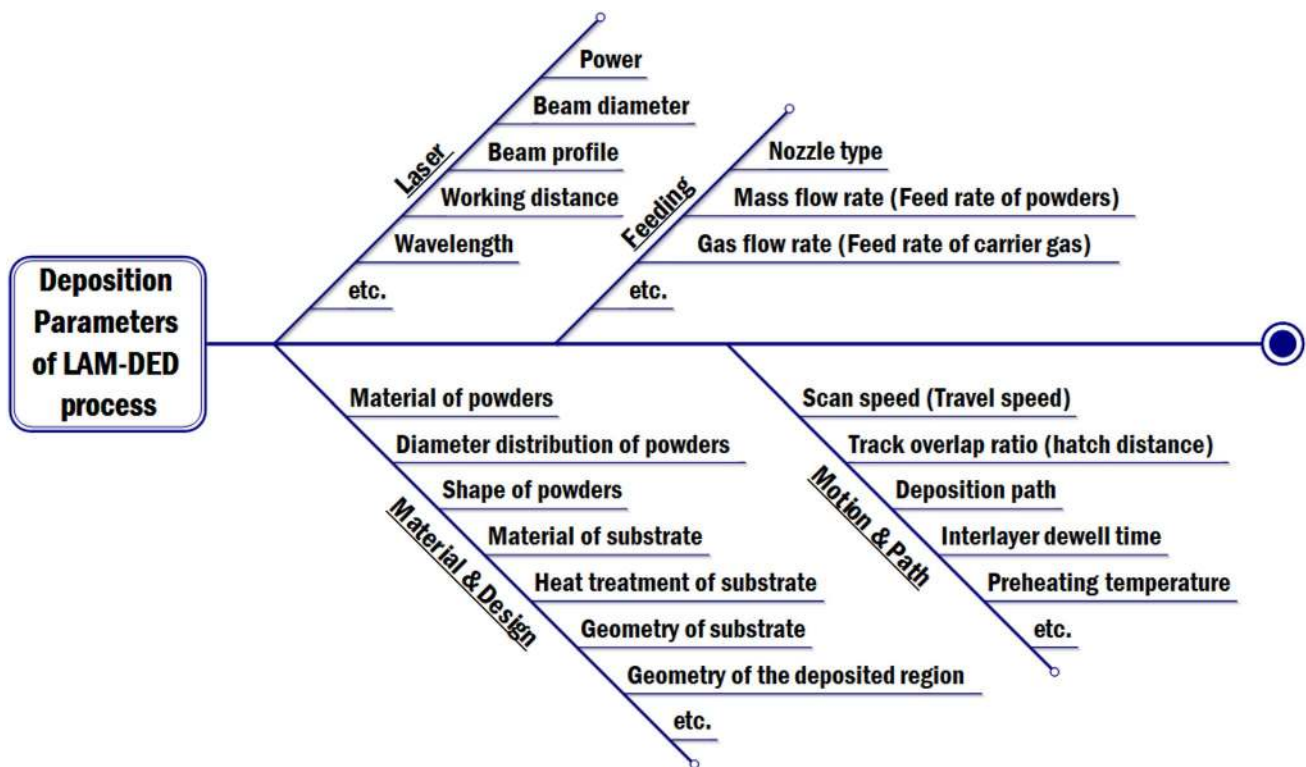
Deposition Parameters of LAM-DED process

Laser
Power
Beam diameter
Beam profile
Working distance
Wavelength
etc.

Feeding
Nozzle type
Mass flow rate (Feed rate of powders)
Gas flow rate (Feed rate of carrier gas)
etc.

Material & Design
Material of powders
Diameter distribution of powders
Shape of powders
Material of substrate
Heat treatment of substrate
Geometry of substrate
Geometry of the deposited region
etc.

Motion & Path
Scan speed (Travel speed)
Track overlap ratio (hatch distance)
Deposition path
Interlayer dewell time
Preheating temperature
etc.